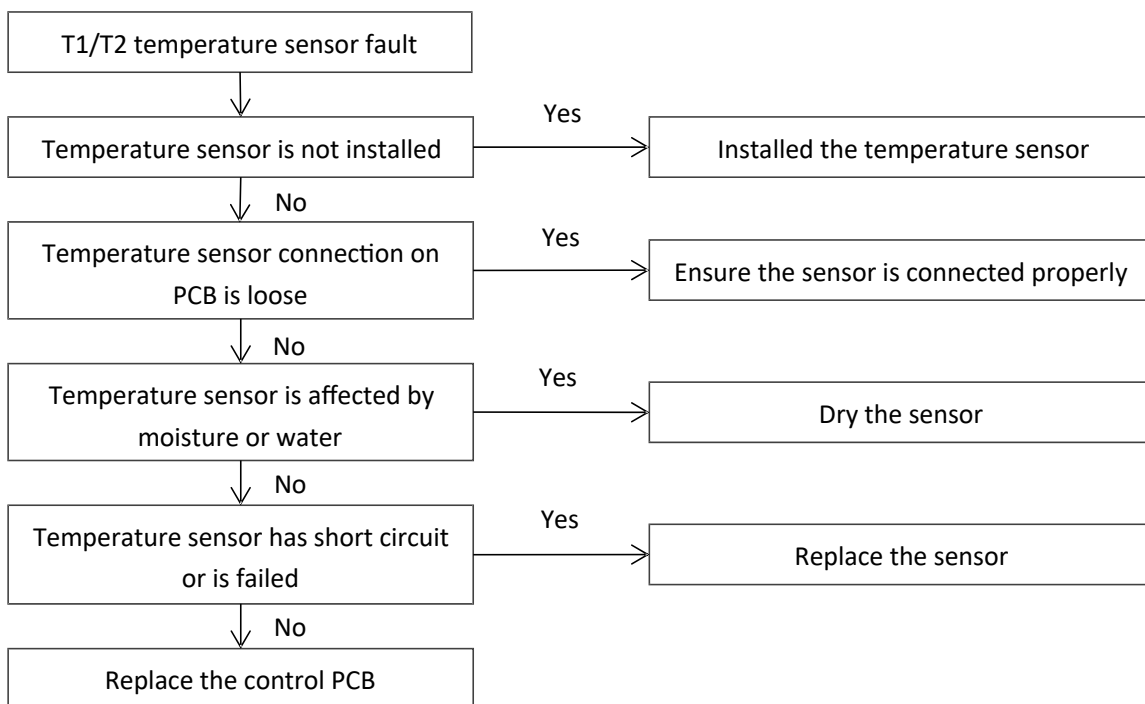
T1/T2 temperature sensor fault

Yes

Temperature sensor is not installed

Installed the temperature sensor

No

Yes

Temperature sensor connection on PCB is loose

Ensure the sensor is connected properly

No

Yes

Temperature sensor is affected by moisture or water

Dry the sensor

No

Yes

Temperature sensor has short circuit or is failed

Replace the sensor

No

Replace the control PCB